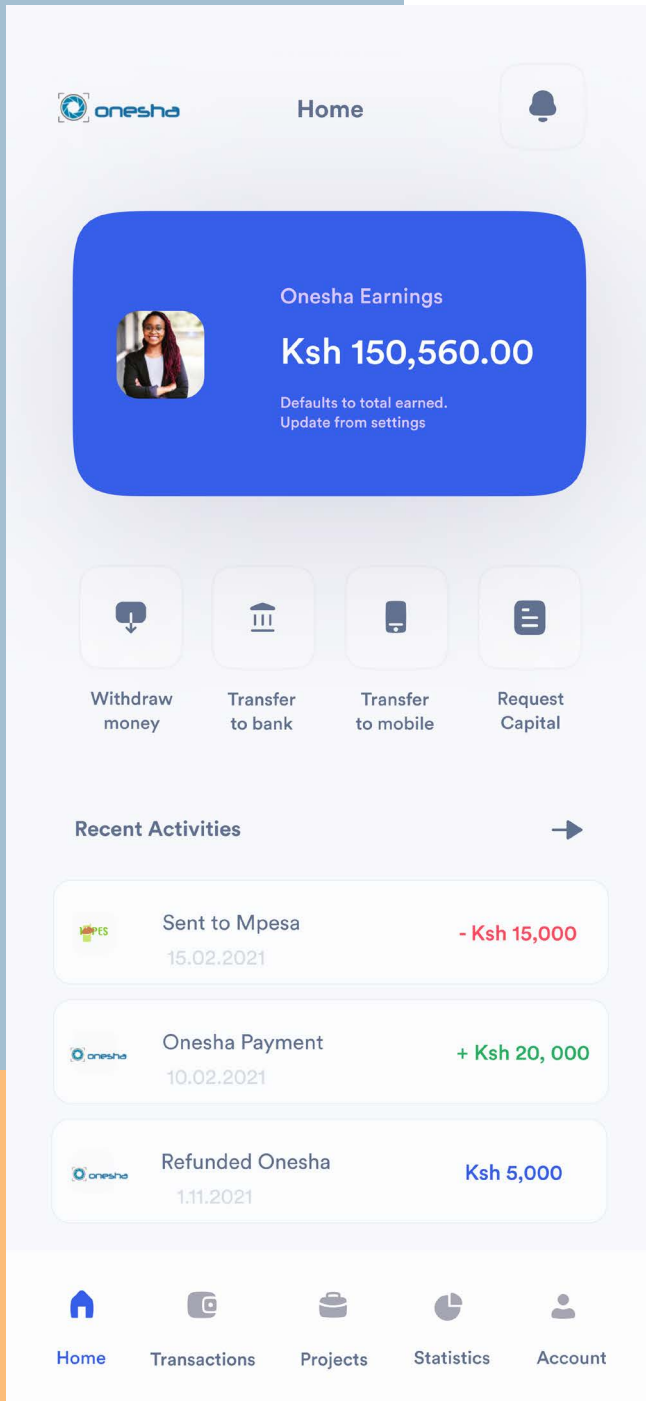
onesha

Home

Onesha Earnings

Ksh 150,560.00

Defaults to total earned.
Update from settings

Withdraw money

Transfer to bank

Transfer to mobile

Request Capital

Recent Activities

M-PESA

Sent to Mpesa
15.02.2021

- Ksh 15,000

onesha

Onesha Payment
10.02.2021

+ Ksh 20, 000

onesha

Refunded Onesha
1.11.2021

Ksh 5,000

Home

Transactions

Projects

Statistics

Account